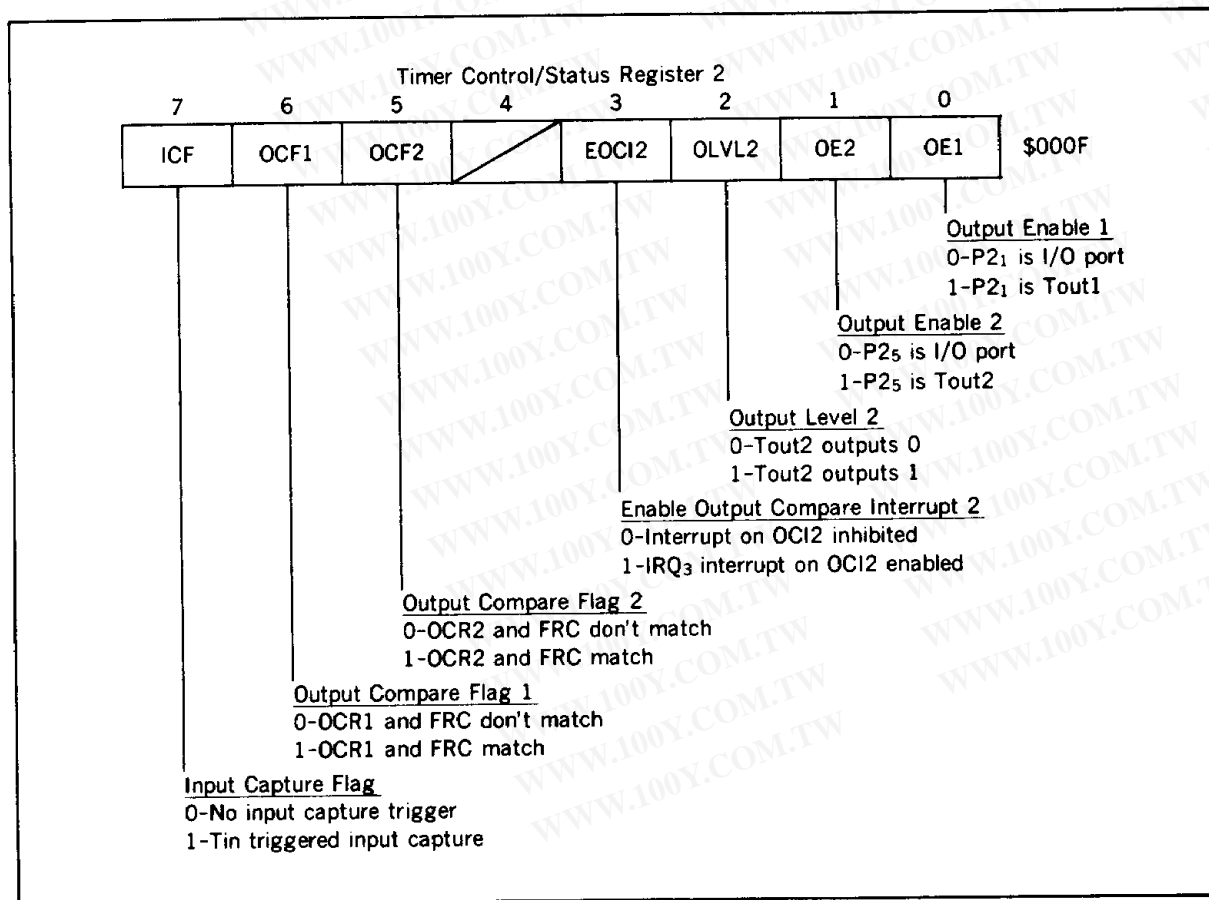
Timer Control/Status Register 2

| 7 | 6 | 5 | 4 | 3 | 2 | 1 | 0 | |
|---|---|---|---|---|---|---|---|---|
| ICF | OCF1 | OCF2 | | EOCI2 | OLVL2 | OE2 | OE1 | \$000F |

Output Enable 1
0-P$2_1$ is I/O port
1-P$2_1$ is Tout1

Output Enable 2
0-P$2_5$ is I/O port
1-P$2_5$ is Tout2

Output Level 2
0-Tout2 outputs 0
1-Tout2 outputs 1

Enable Output Compare Interrupt 2
0-Interrupt on OCI2 inhibited
1-$IRQ_3$ interrupt on OCI2 enabled

Output Compare Flag 2
0-OCR2 and FRC don't match
1-OCR2 and FRC match

Output Compare Flag 1
0-OCR1 and FRC don't match
1-OCR1 and FRC match

Input Capture Flag
0-No input capture trigger
1-Tin triggered input capture

WWW.100Y.COM.TW